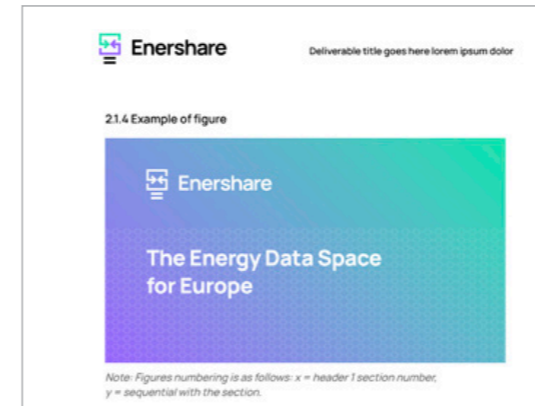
Enershare

Deliverable title goes here lorem ipsum dolor

2.1.4 Example of figure

Enershare

The Energy Data Space for Europe

Note: Figures numbering is as follows: x = header 1 section number, y = sequential with the section.